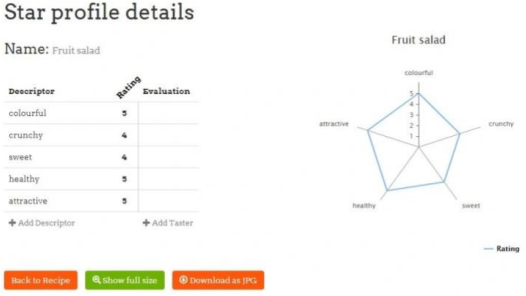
Star profile details

Name: Fruit salad

| Descriptor | Rating | Evaluation |
|---|---|---|
| colourful | 5 | |
| crunchy | 4 | |
| sweet | 4 | |
| healthy | 5 | |
| attractive | 5 | |

+ Add Descriptor
+ Add Taster

Fruit salad

colourful
5
4
3
2
1
crunchy
sweet
healthy
attractive

Rating

Back to Recipe
Show full size
Download as JPG